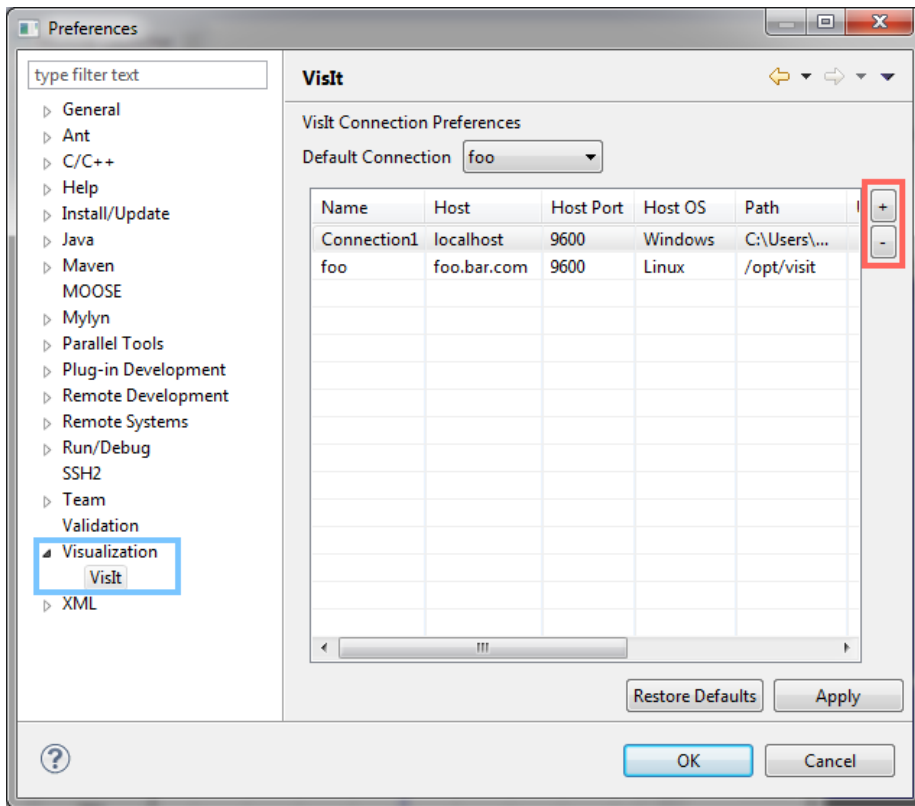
Preferences

type filter text

General
Ant
C/C++
Help
Install/Update
Java
Maven
MOOSE
Mylyn
Parallel Tools
Plug-in Development
Remote Development
Remote Systems
Run/Debug
SSH2
Team
Validation
Visualization
VisIt
XML

VisIt

VisIt Connection Preferences

Default Connection foo

| Name | Host | Host Port | Host OS | Path |
|---|---|---|---|---|
| Connection1 | localhost | 9600 | Windows | C:\Users\... |
| foo | foo.bar.com | 9600 | Linux | /opt/visit |

+
-

Restore Defaults
Apply

OK
Cancel